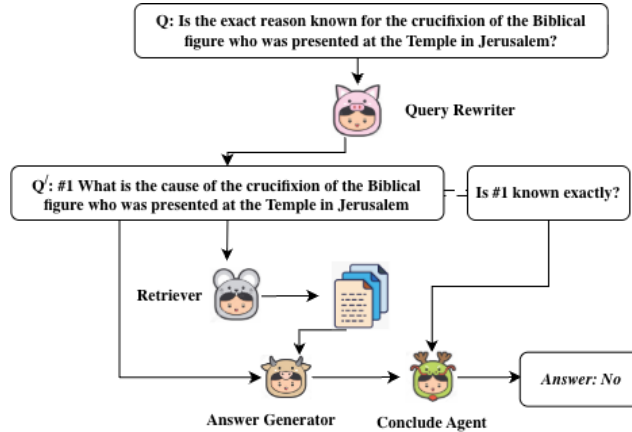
Q: Is the exact reason known for the crucifixion of the Biblical figure who was presented at the Temple in Jerusalem?

Query Rewriter

$Q^{/}$: #1 What is the cause of the crucifixion of the Biblical figure who was presented at the Temple in Jerusalem

Is #1 known exactly?

Retriever

Answer Generator

Conclude Agent

Answer: No